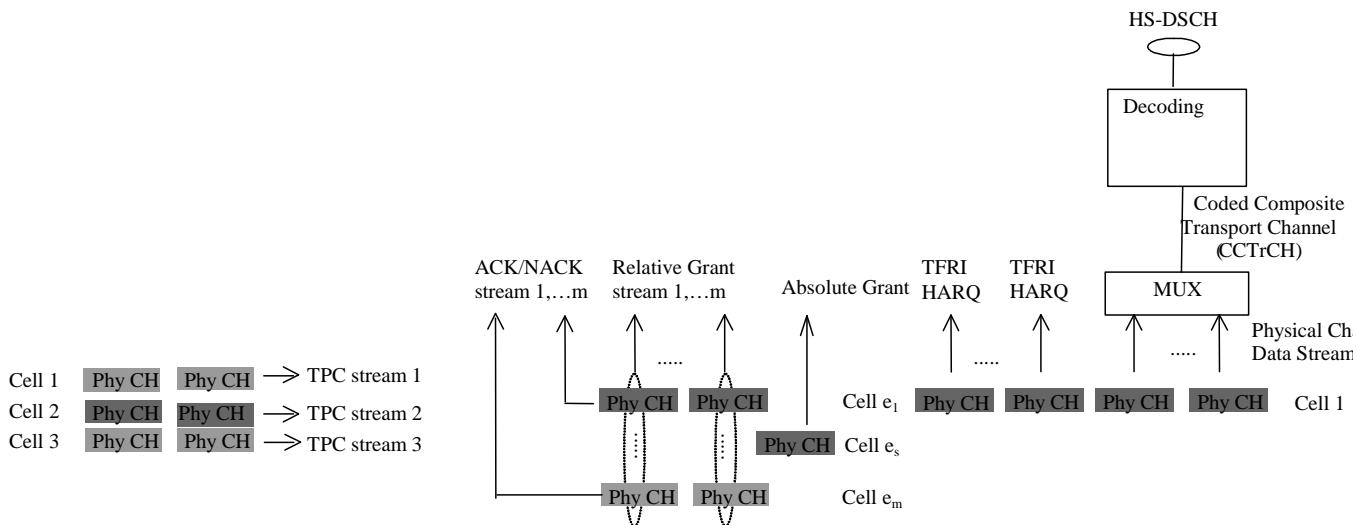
HS-DSCH

Decoding

Coded Composite Transport Channel (CCTrCH)

MUX

ACK/NACK stream 1,…m

Relative Grant stream 1,…m

Absolute Grant

TFRI HARQ

TFRI HARQ

Physical Ch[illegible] Data Stream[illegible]

.....

.....

.....

Cell 1 Phy CH Phy CH → TPC stream 1

Cell 2 Phy CH Phy CH → TPC stream 2

Cell 3 Phy CH Phy CH → TPC stream 3

Phy CH Phy CH Cell $e_1$

Phy CH Phy CH Phy CH Phy CH Cell 1

Phy CH Cell $e_s$

Phy CH Phy CH Cell $e_m$